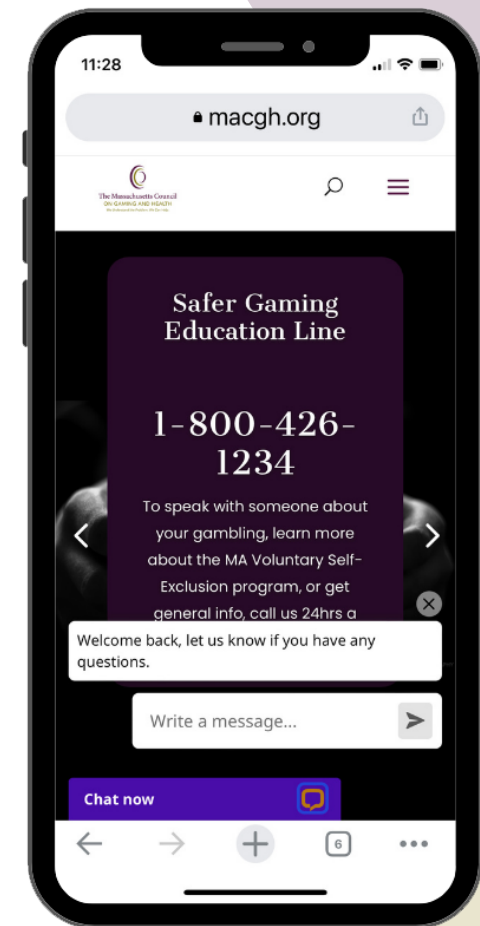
11:28

macgh.org

The Massachusetts Council ON GAMING AND HEALTH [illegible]

Safer Gaming Education Line

1-800-426-1234

To speak with someone about your gambling, learn more about the MA Voluntary Self-Exclusion program, or get general info, call us 24hrs a

Welcome back, let us know if you have any questions.

Write a message...

Chat now

6